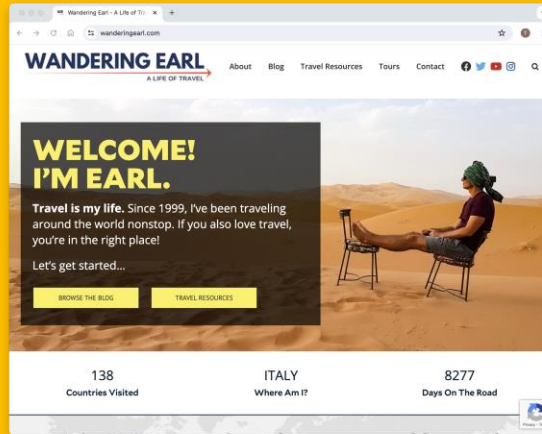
Wandering Earl – A Life of Tr
wanderingearl.com

WANDERING EARL
A LIFE OF TRAVEL

About Blog Travel Resources Tours Contact

WELCOME!
I'M EARL.

Travel is my life. Since 1999, I've been traveling around the world nonstop. If you also love travel, you're in the right place!

Let's get started...

BROWSE THE BLOG
TRAVEL RESOURCES

138
Countries Visited

ITALY
Where Am I?

8277
Days On The Road